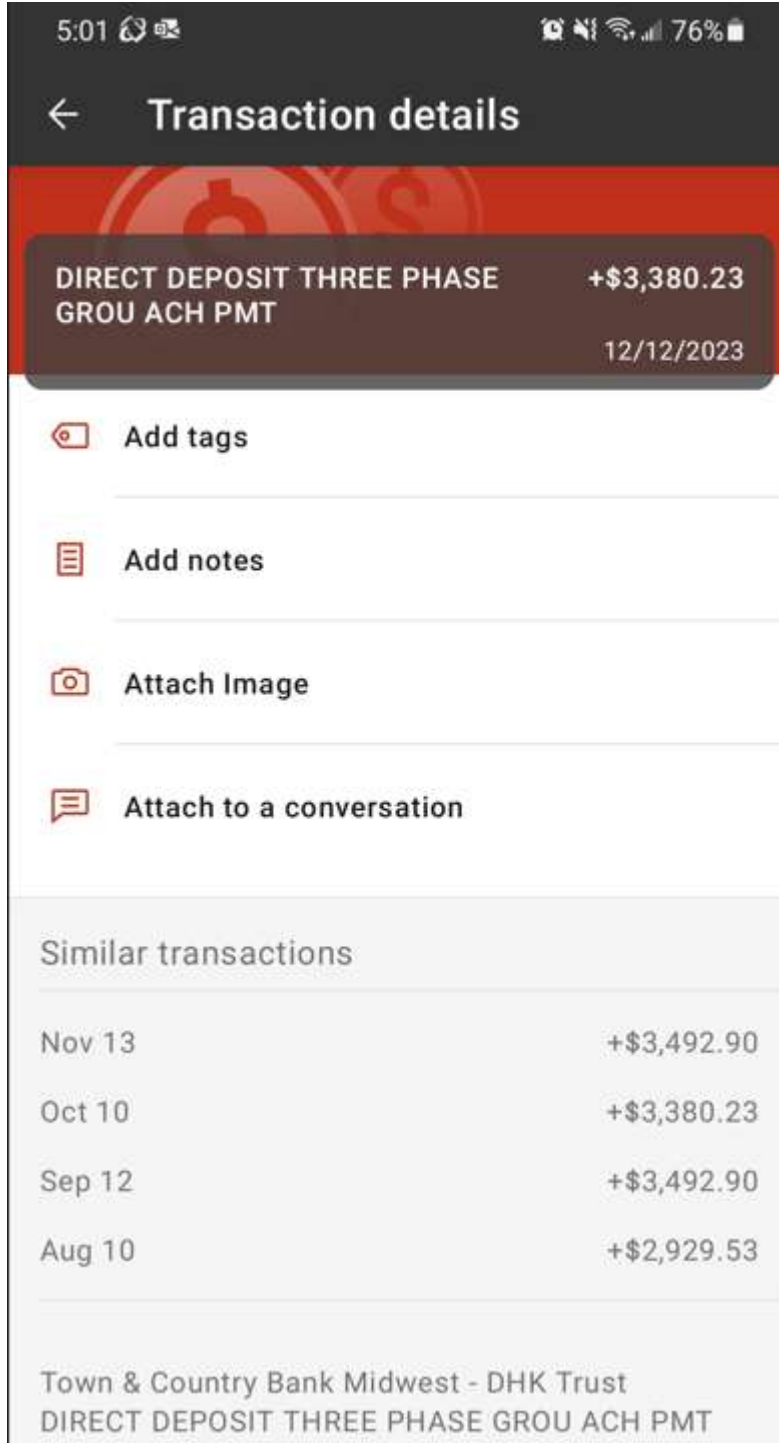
5:01 76%

Transaction details

DIRECT DEPOSIT THREE PHASE GROU ACH PMT
+$3,380.23
12/12/2023

Add tags

Add notes

Attach Image

Attach to a conversation

Similar transactions

| | |
|---|---|
| Nov 13 | +$3,492.90 |
| Oct 10 | +$3,380.23 |
| Sep 12 | +$3,492.90 |
| Aug 10 | +$2,929.53 |

Town & Country Bank Midwest - DHK Trust
DIRECT DEPOSIT THREE PHASE GROU ACH PMT